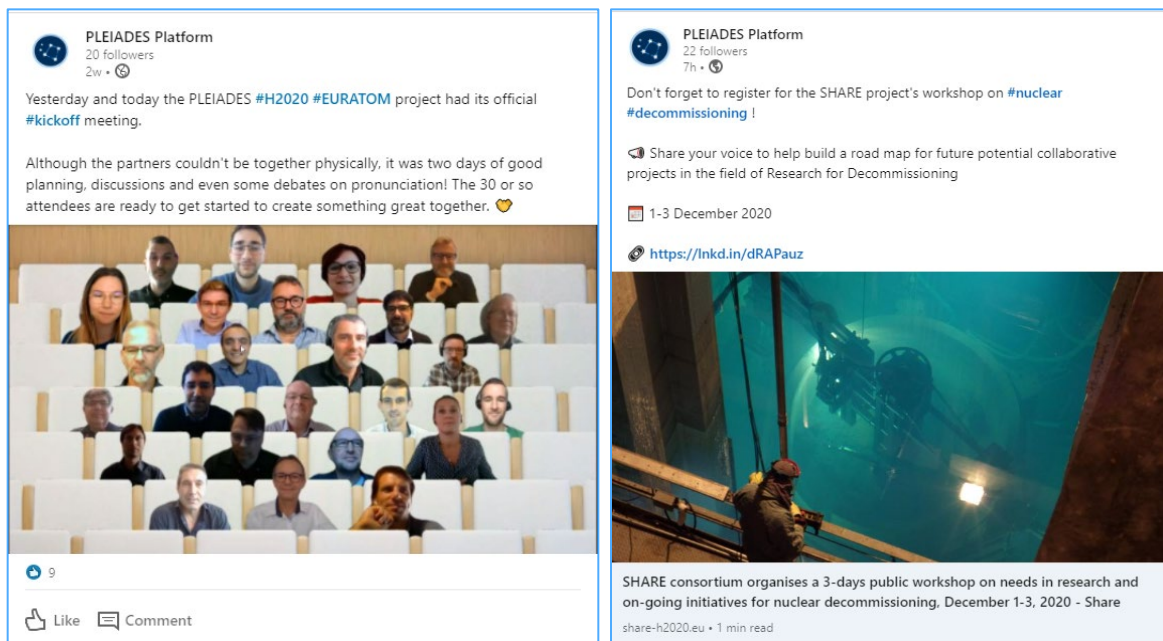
PLEIADES Platform
20 followers
2w •

Yesterday and today the PLEIADES #H2020 #EURATOM project had its official #kickoff meeting.

Although the partners couldn't be together physically, it was two days of good planning, discussions and even some debates on pronunciation! The 30 or so attendees are ready to get started to create something great together.

9

Like Comment

PLEIADES Platform
22 followers
7h •

Don't forget to register for the SHARE project's workshop on #nuclear #decommissioning !

Share your voice to help build a road map for future potential collaborative projects in the field of Research for Decommissioning

1-3 December 2020

https://lnkd.in/dRAPauz

SHARE consortium organises a 3-days public workshop on needs in research and on-going initiatives for nuclear decommissioning, December 1-3, 2020 - Share
share-h2020.eu • 1 min read